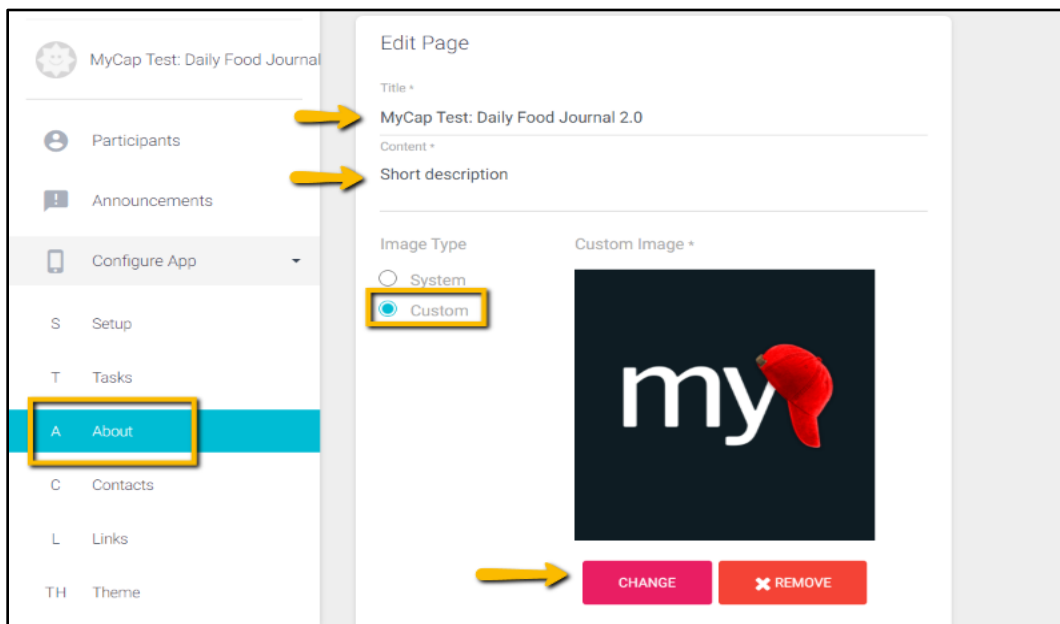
MyCap Test: Daily Food Journal

Participants

Announcements

Configure App

S Setup

T Tasks

A About

C Contacts

L Links

TH Theme

Edit Page

Title *

MyCap Test: Daily Food Journal 2.0

Content *

Short description

Image Type

System

Custom

Custom Image *

my

CHANGE

REMOVE